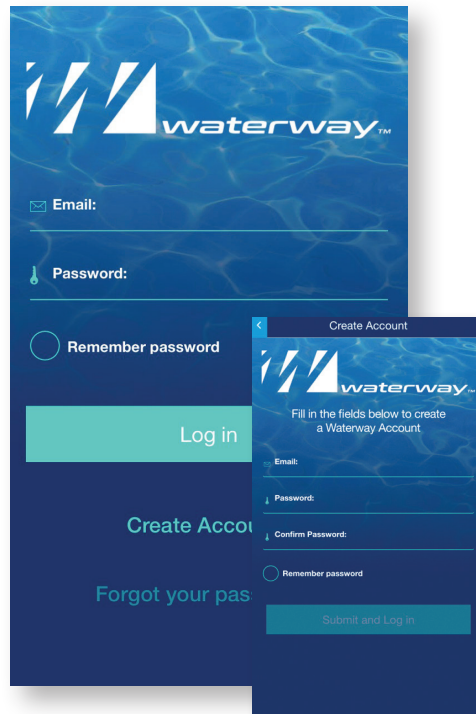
waterway™

Email:

Password:

Remember password

Log in

Create Accou

Forgot your pas

<

Create Account

waterway™

Fill in the fields below to create a Waterway Account

Email:

Password:

Confirm Password:

Remember password

Submit and Log in